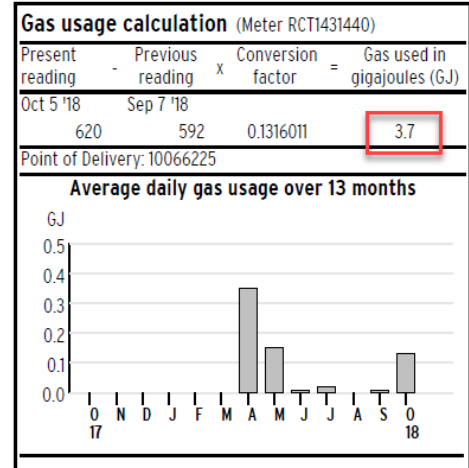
Gas usage calculation (Meter RCT1431440)

| Present reading | - | Previous reading | x | Conversion factor | = | Gas used in gigajoules (GJ) |
|---|---|---|---|---|---|---|
| Oct 5 '18 | | Sep 7 '18 | | | | |
| 620 | | 592 | | 0.1316011 | | 3.7 |

Point of Delivery: 10066225

Average daily gas usage over 13 months

GJ
0.5
0.4
0.3
0.2
0.1
0.0

O 17 N D J F M A M J J A S O 18